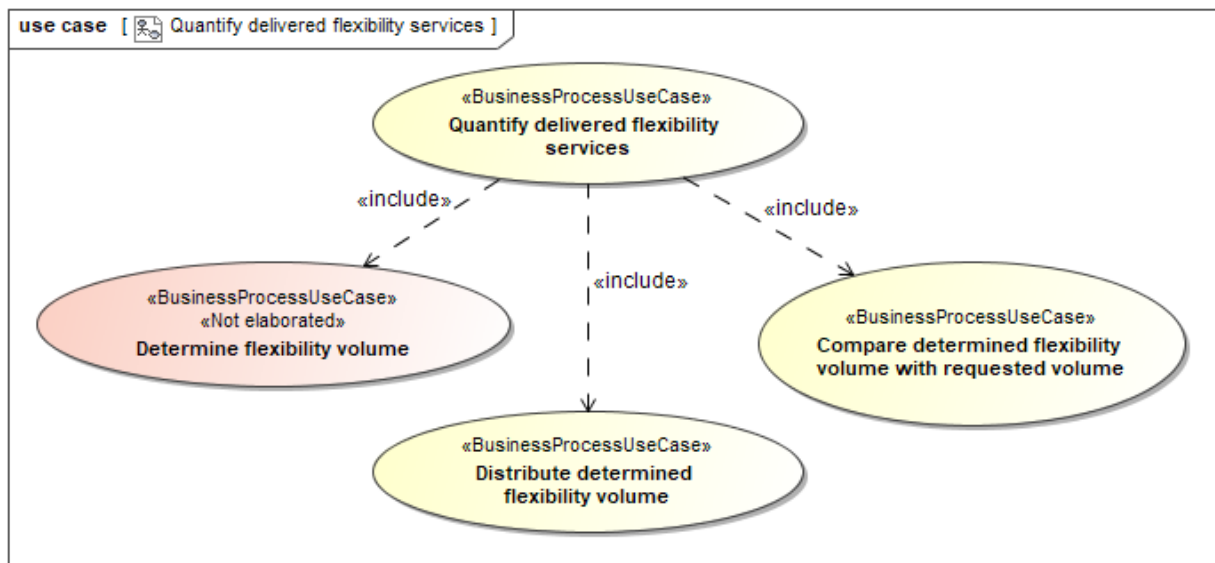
use case [ Quantify delivered flexibility services ]

«BusinessProcessUseCase»
Quantify delivered flexibility services

«include»

«include»

«include»

«BusinessProcessUseCase»
«Not elaborated»
Determine flexibility volume

«BusinessProcessUseCase»
Compare determined flexibility volume with requested volume

«BusinessProcessUseCase»
Distribute determined flexibility volume